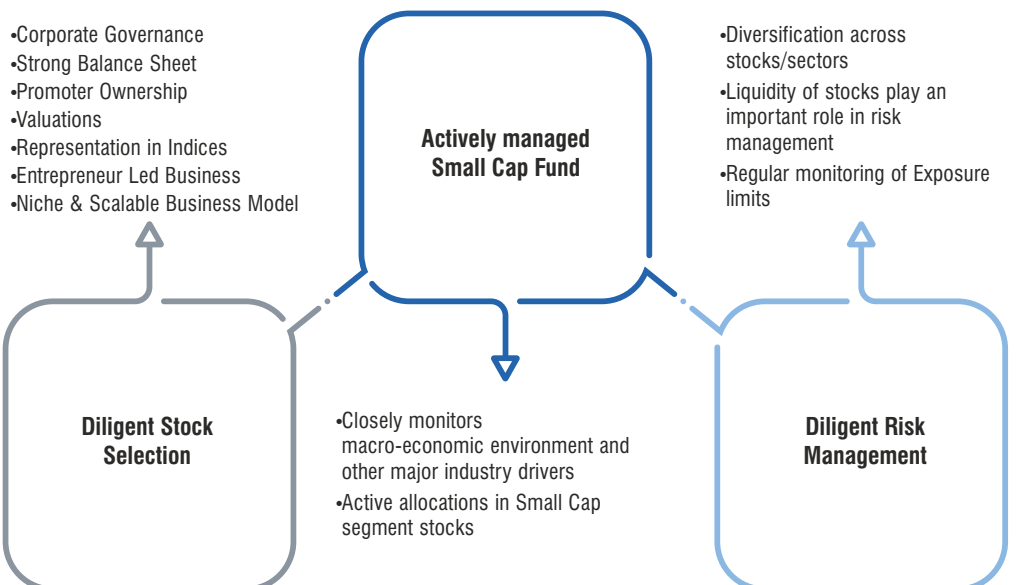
•Corporate Governance
•Strong Balance Sheet
•Promoter Ownership
•Valuations
•Representation in Indices
•Entrepreneur Led Business
•Niche & Scalable Business Model

Actively managed Small Cap Fund

•Diversification across stocks/sectors
•Liquidity of stocks play an important role in risk management
•Regular monitoring of Exposure limits

Diligent Stock Selection

•Closely monitors macro-economic environment and other major industry drivers
•Active allocations in Small Cap segment stocks

Diligent Risk Management